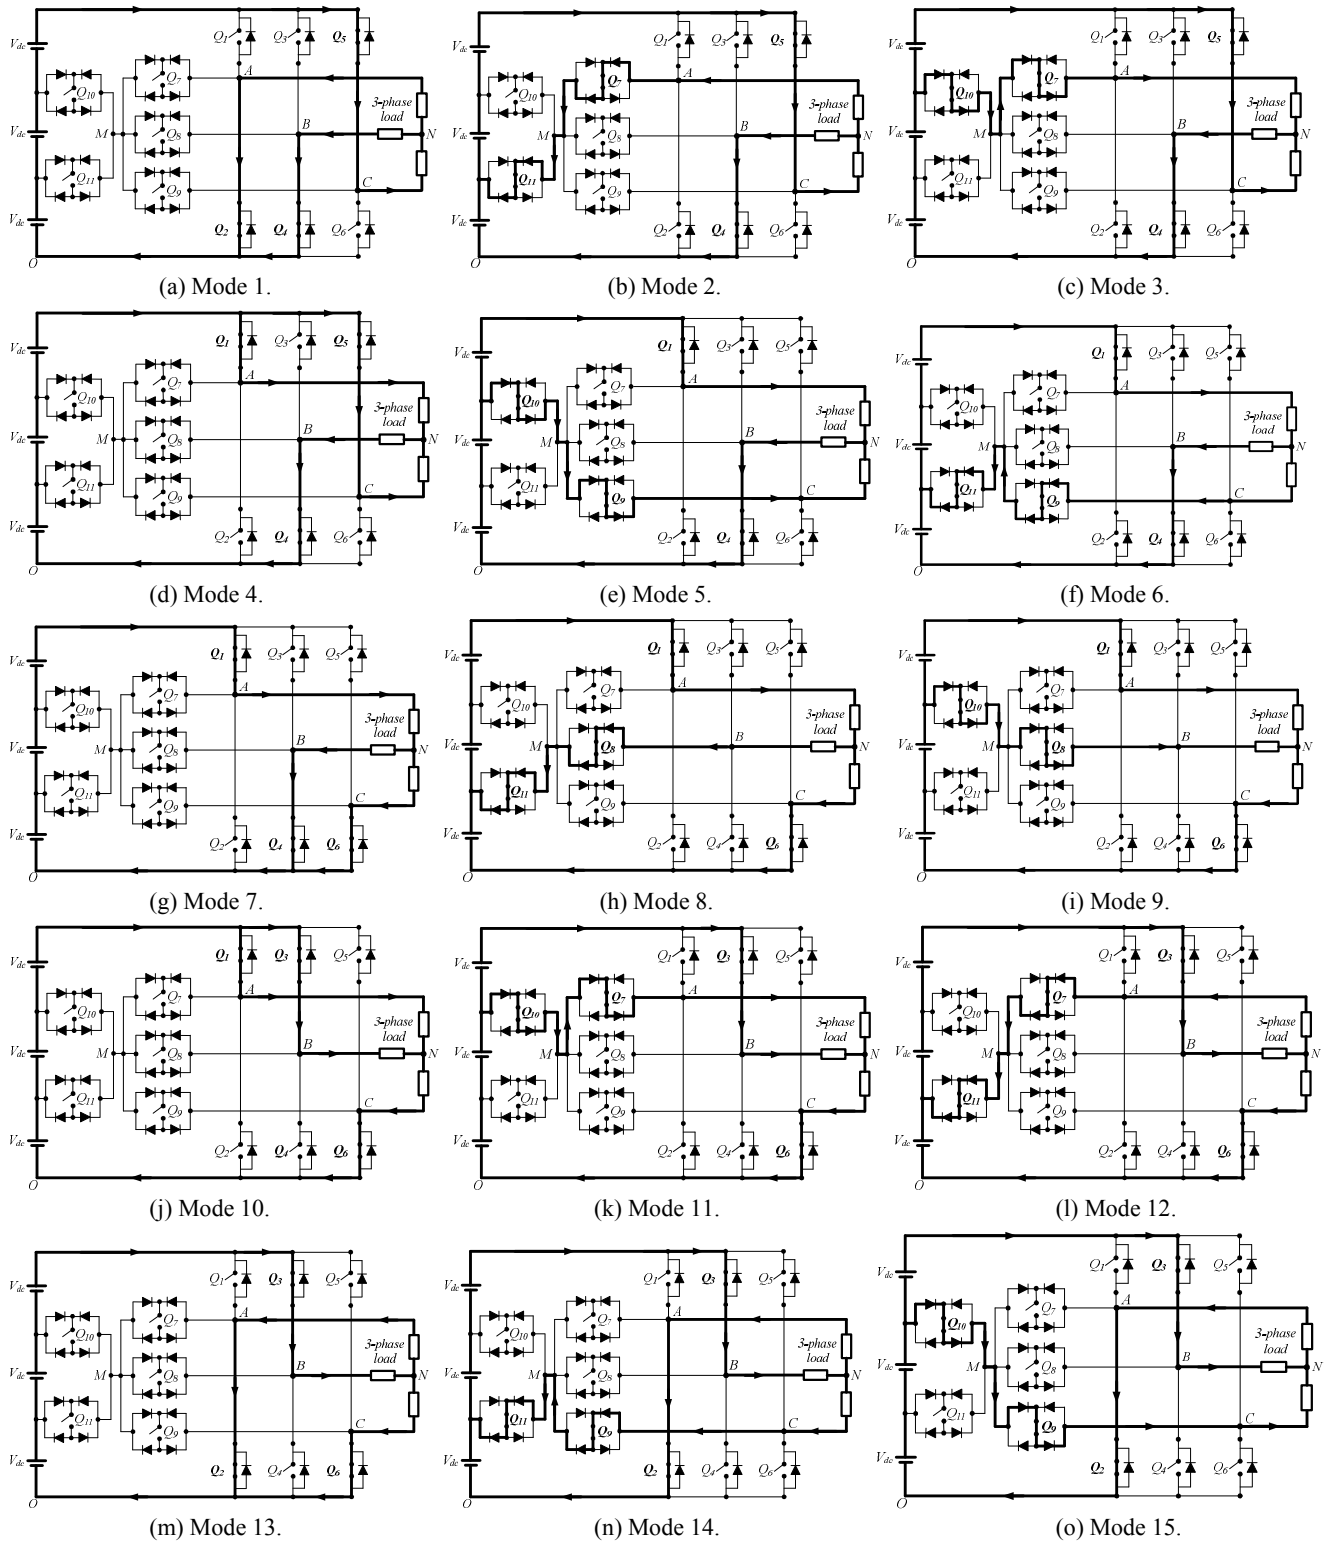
$V_{dc}$ $V_{dc}$ $V_{dc}$ $O$ $M$ $Q_{10}$ $Q_{11}$ $Q_7$ $Q_8$ $Q_9$ $Q_1$ $Q_3$ $Q_5$ $Q_2$ $Q_4$ $Q_6$ $A$ $B$ $C$ 3-phase load $N$

(a) Mode 1.

$V_{dc}$ $V_{dc}$ $V_{dc}$ $O$ $M$ $Q_{10}$ $Q_{11}$ $Q_7$ $Q_8$ $Q_9$ $Q_1$ $Q_3$ $Q_5$ $Q_2$ $Q_4$ $Q_6$ $A$ $B$ $C$ 3-phase load $N$

(b) Mode 2.

$V_{dc}$ $V_{dc}$ $V_{dc}$ $O$ $M$ $Q_{10}$ $Q_{11}$ $Q_7$ $Q_8$ $Q_9$ $Q_1$ $Q_3$ $Q_5$ $Q_2$ $Q_4$ $Q_6$ $A$ $B$ $C$ 3-phase load $N$

(c) Mode 3.

$V_{dc}$ $V_{dc}$ $V_{dc}$ $O$ $M$ $Q_{10}$ $Q_{11}$ $Q_7$ $Q_8$ $Q_9$ $Q_1$ $Q_3$ $Q_5$ $Q_2$ $Q_4$ $Q_6$ $A$ $B$ $C$ 3-phase load $N$

(d) Mode 4.

$V_{dc}$ $V_{dc}$ $V_{dc}$ $O$ $M$ $Q_{10}$ $Q_{11}$ $Q_7$ $Q_8$ $Q_9$ $Q_1$ $Q_3$ $Q_5$ $Q_2$ $Q_4$ $Q_6$ $A$ $B$ $C$ 3-phase load $N$

(e) Mode 5.

$V_{dc}$ $V_{dc}$ $V_{dc}$ $O$ $M$ $Q_{10}$ $Q_{11}$ $Q_7$ $Q_8$ $Q_9$ $Q_1$ $Q_3$ $Q_5$ $Q_2$ $Q_4$ $Q_6$ $A$ $B$ $C$ 3-phase load $N$

(f) Mode 6.

$V_{dc}$ $V_{dc}$ $V_{dc}$ $O$ $M$ $Q_{10}$ $Q_{11}$ $Q_7$ $Q_8$ $Q_9$ $Q_1$ $Q_3$ $Q_5$ $Q_2$ $Q_4$ $Q_6$ $A$ $B$ $C$ 3-phase load $N$

(g) Mode 7.

$V_{dc}$ $V_{dc}$ $V_{dc}$ $O$ $M$ $Q_{10}$ $Q_{11}$ $Q_7$ $Q_8$ $Q_9$ $Q_1$ $Q_3$ $Q_5$ $Q_2$ $Q_4$ $Q_6$ $A$ $B$ $C$ 3-phase load $N$

(h) Mode 8.

$V_{dc}$ $V_{dc}$ $V_{dc}$ $O$ $M$ $Q_{10}$ $Q_{11}$ $Q_7$ $Q_8$ $Q_9$ $Q_1$ $Q_3$ $Q_5$ $Q_2$ $Q_4$ $Q_6$ $A$ $B$ $C$ 3-phase load $N$

(i) Mode 9.

$V_{dc}$ $V_{dc}$ $V_{dc}$ $O$ $M$ $Q_{10}$ $Q_{11}$ $Q_7$ $Q_8$ $Q_9$ $Q_1$ $Q_3$ $Q_5$ $Q_2$ $Q_4$ $Q_6$ $A$ $B$ $C$ 3-phase load $N$

(j) Mode 10.

$V_{dc}$ $V_{dc}$ $V_{dc}$ $O$ $M$ $Q_{10}$ $Q_{11}$ $Q_7$ $Q_8$ $Q_9$ $Q_1$ $Q_3$ $Q_5$ $Q_2$ $Q_4$ $Q_6$ $A$ $B$ $C$ 3-phase load $N$

(k) Mode 11.

$V_{dc}$ $V_{dc}$ $V_{dc}$ $O$ $M$ $Q_{10}$ $Q_{11}$ $Q_7$ $Q_8$ $Q_9$ $Q_1$ $Q_3$ $Q_5$ $Q_2$ $Q_4$ $Q_6$ $A$ $B$ $C$ 3-phase load $N$

(l) Mode 12.

$V_{dc}$ $V_{dc}$ $V_{dc}$ $O$ $M$ $Q_{10}$ $Q_{11}$ $Q_7$ $Q_8$ $Q_9$ $Q_1$ $Q_3$ $Q_5$ $Q_2$ $Q_4$ $Q_6$ $A$ $B$ $C$ 3-phase load $N$

(m) Mode 13.

$V_{dc}$ $V_{dc}$ $V_{dc}$ $O$ $M$ $Q_{10}$ $Q_{11}$ $Q_7$ $Q_8$ $Q_9$ $Q_1$ $Q_3$ $Q_5$ $Q_2$ $Q_4$ $Q_6$ $A$ $B$ $C$ 3-phase load $N$

(n) Mode 14.

$V_{dc}$ $V_{dc}$ $V_{dc}$ $O$ $M$ $Q_{10}$ $Q_{11}$ $Q_7$ $Q_8$ $Q_9$ $Q_1$ $Q_3$ $Q_5$ $Q_2$ $Q_4$ $Q_6$ $A$ $B$ $C$ 3-phase load $N$

(o) Mode 15.